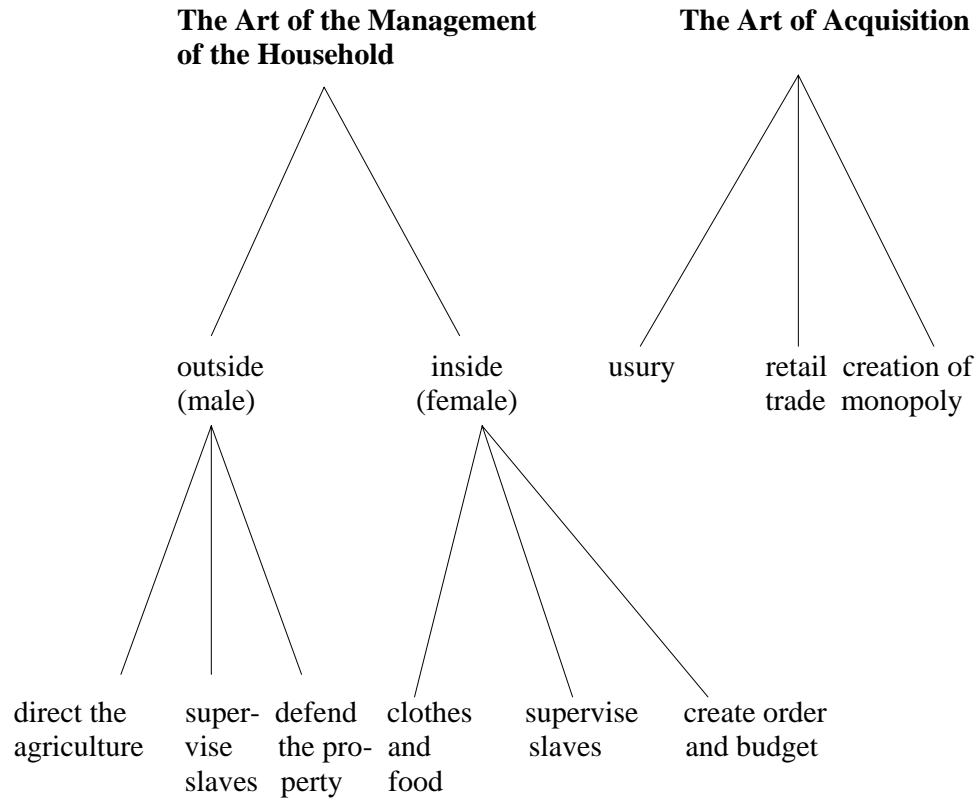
**The Art of the Management of the Household**

**The Art of Acquisition**

outside (male)

inside (female)

usury

retail trade

creation of monopoly

direct the agriculture

supervise slaves

defend the property

clothes and food

supervise slaves

create order and budget